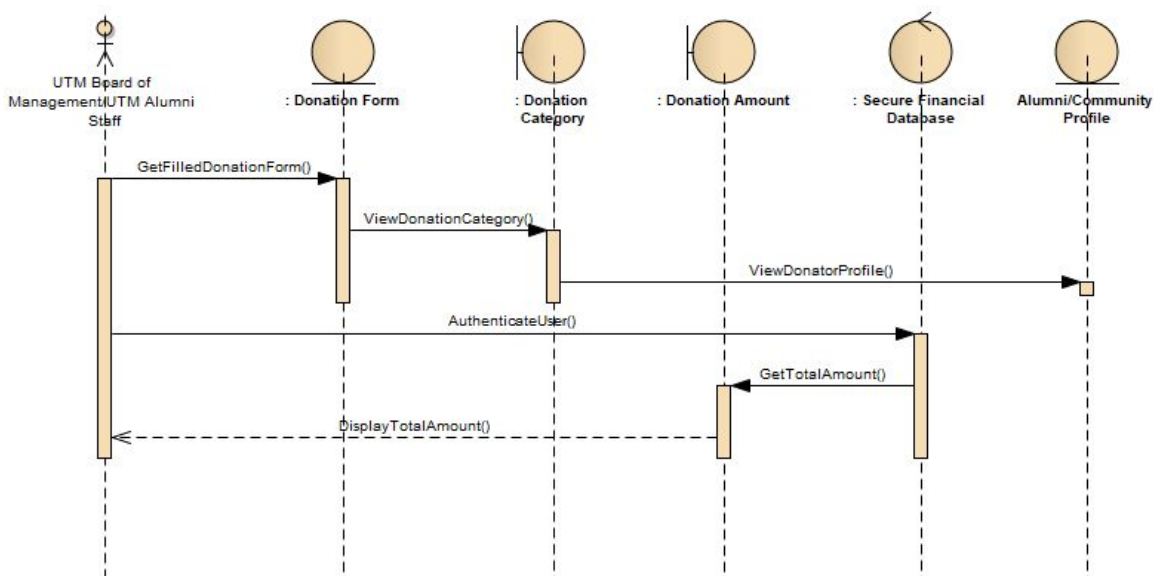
UTM Board of Management/UTM Alumni Staff

: Donation Form

: Donation Category

: Donation Amount

: Secure Financial Database

Alumni/Community Profile

GetFilledDonationForm()

ViewDonationCategory()

ViewDonatorProfile()

AuthenticateUser()

GetTotalAmount()

DisplayTotalAmount()